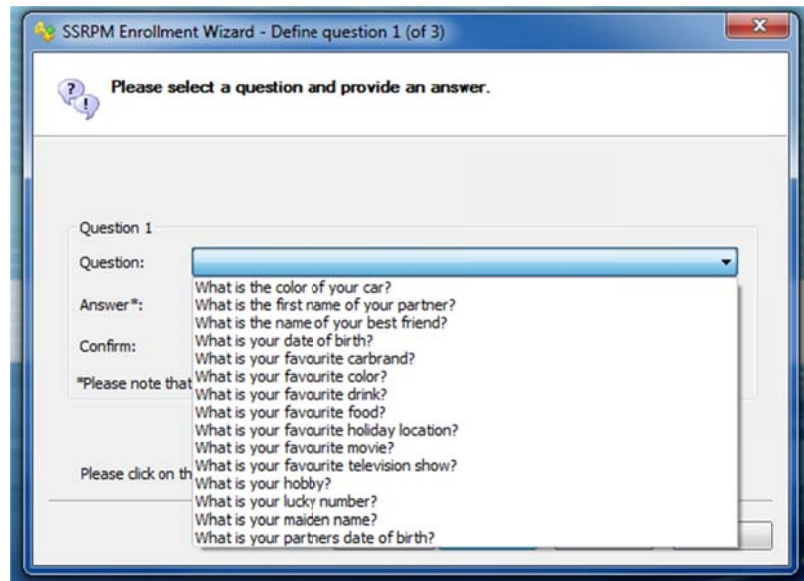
SSRPM Enrollment Wizard - Define question 1 (of 3)

Please select a question and provide an answer.

Question 1

Question:

Answer*:

Confirm:

*Please note that

Please click on th

What is the color of your car?
What is the first name of your partner?
What is the name of your best friend?
What is your date of birth?
What is your favourite carbrand?
What is your favourite color?
What is your favourite drink?
What is your favourite food?
What is your favourite holiday location?
What is your favourite movie?
What is your favourite television show?
What is your hobby?
What is your lucky number?
What is your maiden name?
What is your partners date of birth?